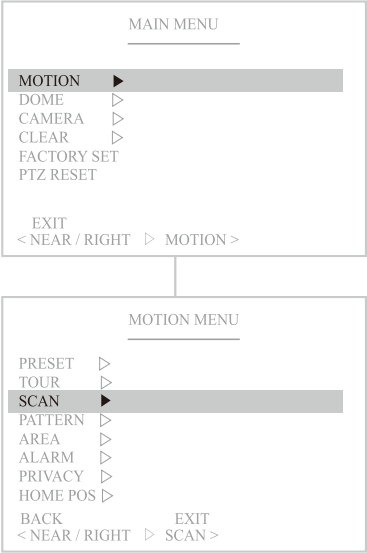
MAIN MENU

MOTION ▶
DOME ▷
CAMERA ▷
CLEAR ▷
FACTORY SET
PTZ RESET

EXIT
< NEAR / RIGHT ▷ MOTION >

MOTION MENU

PRESET ▷
TOUR ▷
SCAN ▶
PATTERN ▷
AREA ▷
ALARM ▷
PRIVACY ▷
HOME POS ▷

BACK EXIT
< NEAR / RIGHT ▷ SCAN >